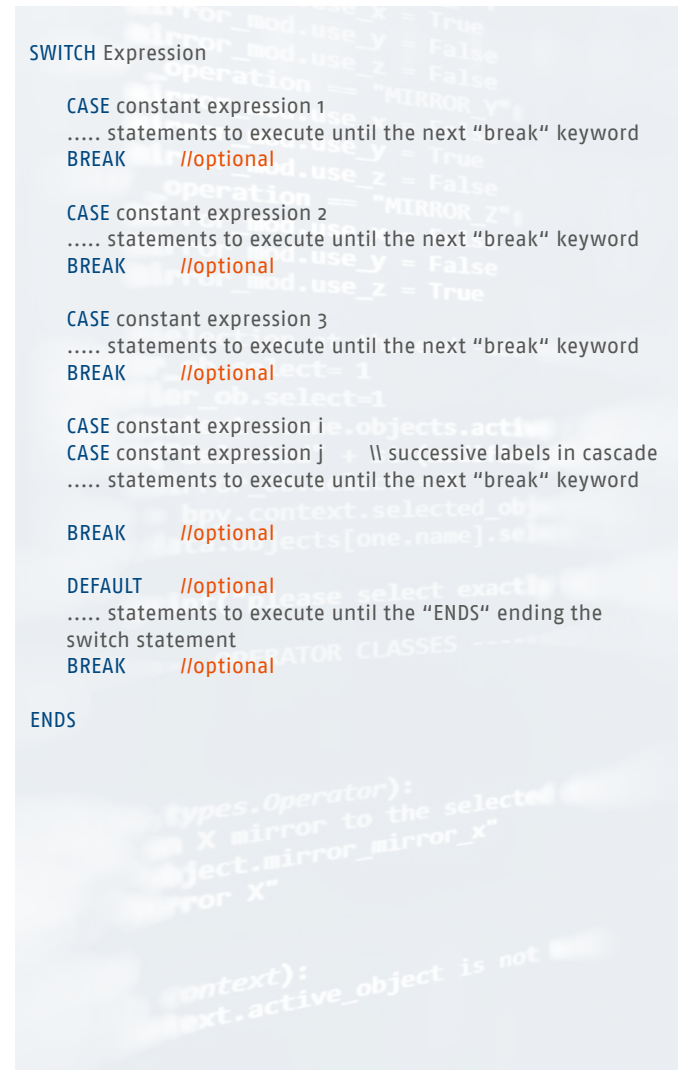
SWITCH Expression

CASE constant expression 1
..... statements to execute until the next "break" keyword
BREAK //optional

CASE constant expression 2
..... statements to execute until the next "break" keyword
BREAK //optional

CASE constant expression 3
..... statements to execute until the next "break" keyword
BREAK //optional

CASE constant expression i
CASE constant expression j \\ successive labels in cascade
..... statements to execute until the next "break" keyword

BREAK //optional

DEFAULT //optional
..... statements to execute until the "ENDS" ending the switch statement
BREAK //optional

ENDS